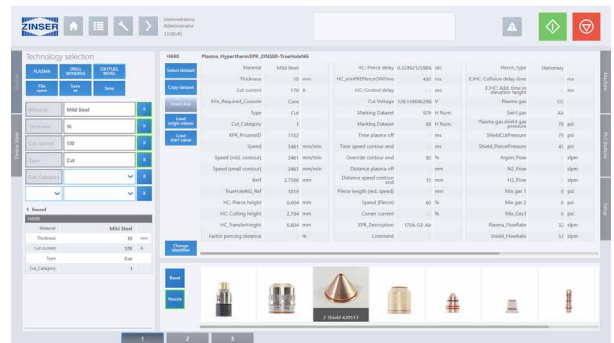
ZINSER

plasmaschneidanlage
Administrator
13:00:45

Technology selection

PLASMA
DRILL WINDING
OXYFUEL BEVEL

File open
Save as
Save

Material: Mild Steel
Thickness: 10
Cut current: 170
Type: Cut
Cut_Category: 1

1 Found

| HERE | |
|---|---|
| Material | Mild Steel |
| Thickness | 10 mm |
| Cut current | 170 A |
| Type | Cut |
| Cut_Category | 1 |

Select dataset
Copy dataset
Load weight values
Load start values
Change Identifier

HERE    Plasma_Hypertherm/XPR_ZINSER-TrueHoleNG

| Material | Mild Steel | HC: Pierce delay | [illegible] | sec | Pierce_Type | Stationary |
|---|---|---|---|---|---|---|
| Thickness | 10 mm | HC_minPREPierceONTime | 450 | ms | EJHC: Collision delay time | |
| Cut current | 170 A | HC: Control delay | | sec | EJHC: Add. time in elevation height | |
| Khi_Required_Console | Core | Cut Voltage | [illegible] | V | Plasma gas | O2 |
| Type | Cut | Marking Dataset | 979 | H Num. | Swirl gas | Air |
| Cut_Category | 1 | Marking Dataset | 88 | H Num. | Plasma gas shield gas pressure | 75 psi |
| XPR_ProcessID | 1152 | Time plasma off | | ms | ShieldCutPressure | 75 psi |
| Speed | 3461 mm/min | Time speed contour end | | ms | Shield_PiercePressure | 45 psi |
| Speed (mid. contour) | 3461 mm/min | Override contour end | 90 | % | Argon_Flow | 0 slpm |
| Speed (small contour) | 3461 mm/min | Distance plasma off | | mm | N2_Flow | 0 slpm |
| Kerf | 2.7598 mm | Distance speed contour end | 10 | mm | H2_Flow | 0 slpm |
| TrueHoleNG_Ref | 1016 | Pierce height (rel. speed) | | mm | Mix gas 1 | 0 slpm |
| HC: Pierce height | 6.604 mm | Speed (Pierce) | 60 | % | Mix gas 2 | 0 slpm |
| HC: Cutting height | 2.794 mm | Corner current | | % | Mix_Gas3 | 0 slpm |
| HC_TransferHeight | 6.604 mm | XPR_Description | 170A O2-Air | | Shield_FlowRate | 32 slpm |
| Factor piercing distance | | % | Comment | | Shield_Flowrate | 51 slpm |

Reset
Nozzle

2 Shield 420211

1 2 3

Machine
PLC Buttons
Setup